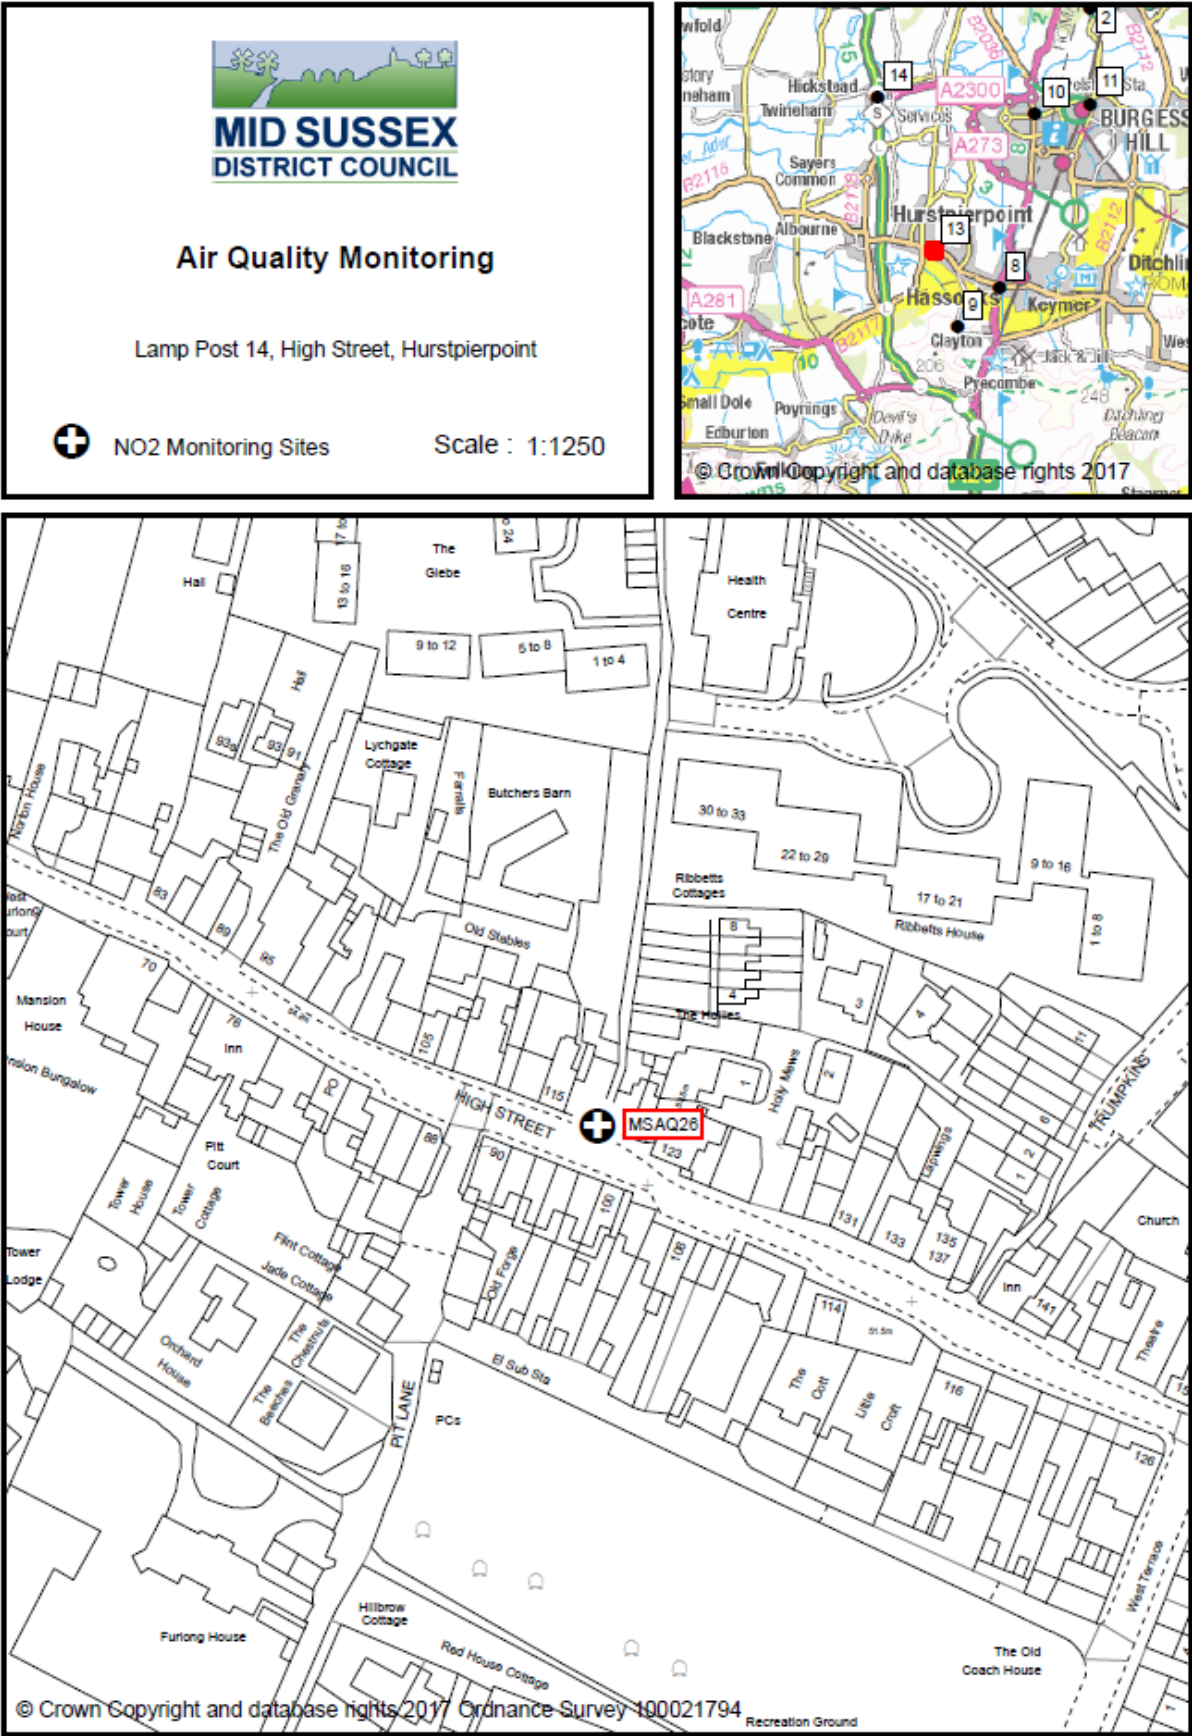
MID SUSSEX
DISTRICT COUNCIL

Air Quality Monitoring

Lamp Post 14, High Street, Hurstpierpoint

NO2 Monitoring Sites

Scale : 1:1250

wfold
2
B2112
14
A2300
10
11
Hickstead
Twineham
Services
BURGESS HILL
A273
Sayers Common
B2116
Hurstpierpoint
13
Blackstone
Albourne
8
B2112
Ditchling
A281
Hassocks
9
Keymer
B2117
Clayton
Jack & Jill
206
Pyecombe
248
Small Dole
Poynings
Devil's Dyke
Ditchling Beacon
Edburton
© Crown Copyright and database rights 2017

Hall
The Glebe
13 to 16
17 to
to 24
Health Centre
9 to 12
5 to 8
1 to 4
Hall
93a
93
91
The Old Granary
Lychgate Cottage
Farralls
Butchers Barn
30 to 33
22 to 29
Norton House
Ribbetts Cottages
9 to 16
17 to 21
Ribbetts House
1 to 8
83
89
95
Old Stables
8
70
4
The Hollies
3
Mansion House
78
Inn
105
4
11
Mansion Bungalow
1
2
Holly Mews
PO
115
HIGH STREET
MSAQ26
123
TRUMPKINS
88
90
Pitt Court
Laylings
6
2
1
Church
Tower House
Tower Cottage
100
131
133
135
137
Tower Lodge
Flint Cottage
Jade Cottage
Old Forge
108
Inn
141
114
Orchard House
The Chestnuts
El Sub Sta
The Croft
Little Croft
116
Theatre
The Beeches
PIT LANE
PCs
126
West Terrace
Hillbrow Cottage
Furlong House
Red House Cottage
The Old Coach House
© Crown Copyright and database rights 2017 Ordnance Survey 100021794
Recreation Ground